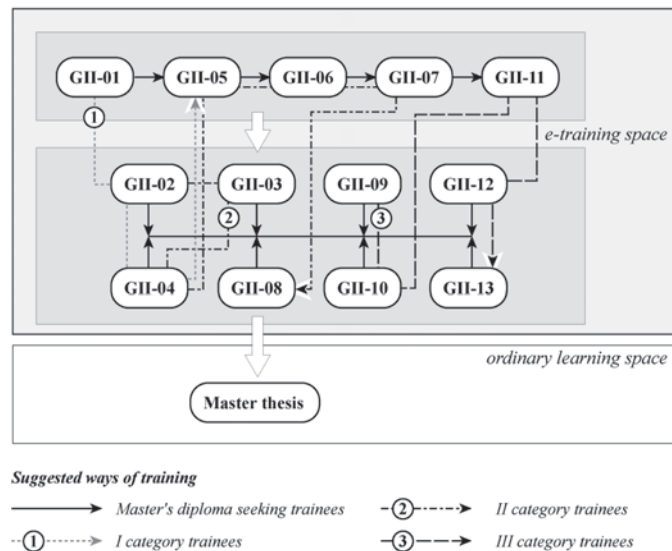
GII-01
GII-05
GII-06
GII-07
GII-11
1
e-training space
GII-02
GII-03
GII-09
GII-12
2
3
GII-04
GII-08
GII-10
GII-13
ordinary learning space
Master thesis

Suggested ways of training

Master's diploma seeking trainees

2 II category trainees

1 I category trainees

3 III category trainees